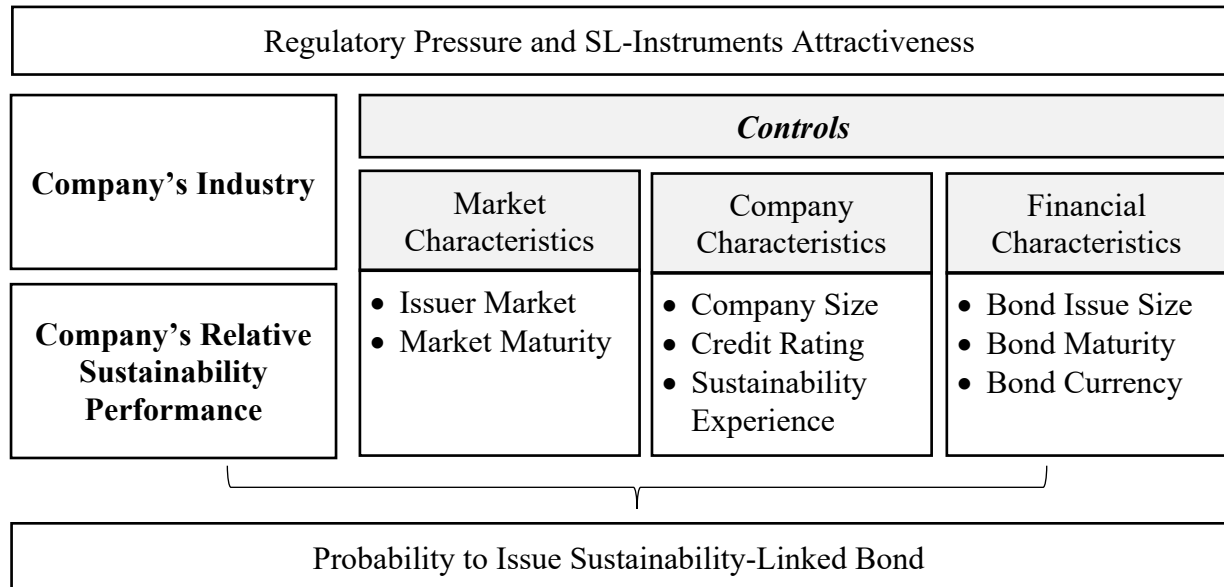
Regulatory Pressure and SL-Instruments Attractiveness

Company's Industry

Company's Relative Sustainability Performance

*Controls*

Market Characteristics

- Issuer Market
- Market Maturity

Company Characteristics

- Company Size
- Credit Rating
- Sustainability Experience

Financial Characteristics

- Bond Issue Size
- Bond Maturity
- Bond Currency

Probability to Issue Sustainability-Linked Bond